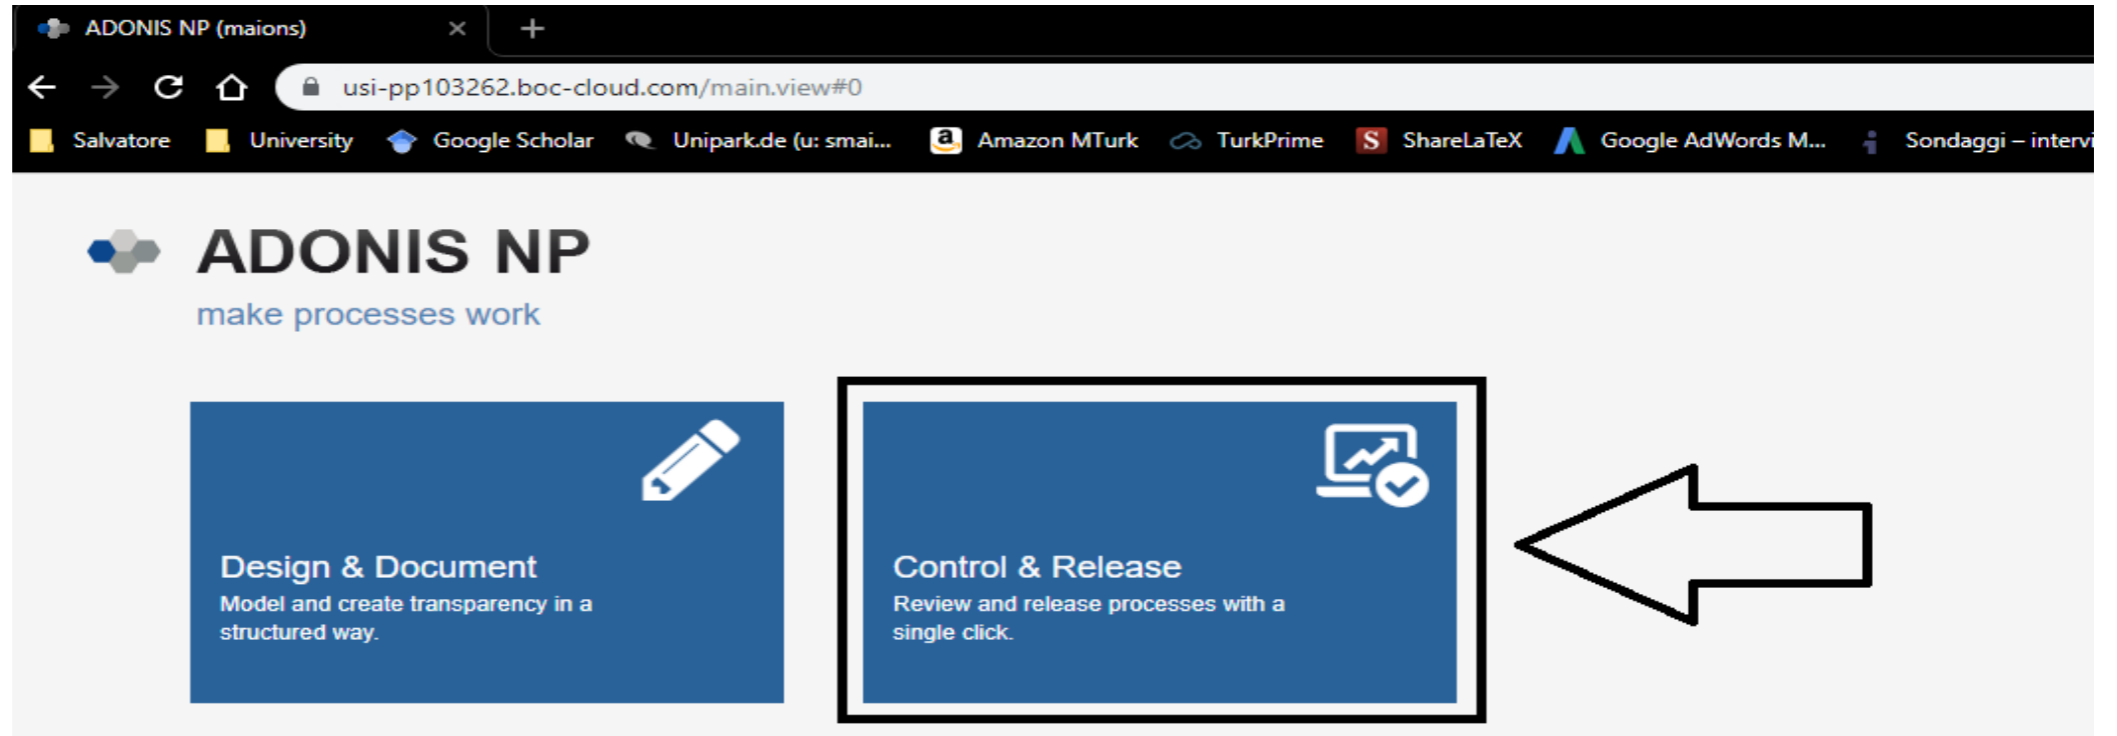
ADONIS NP (maions) × +

usi-pp103262.boc-cloud.com/main.view#0

Salvatore University Google Scholar Unipark.de (u: smai... Amazon MTurk TurkPrime ShareLaTeX Google AdWords M... Sondaggi – intervi

ADONIS NP
make processes work

Design & Document
Model and create transparency in a structured way.

Control & Release
Review and release processes with a single click.